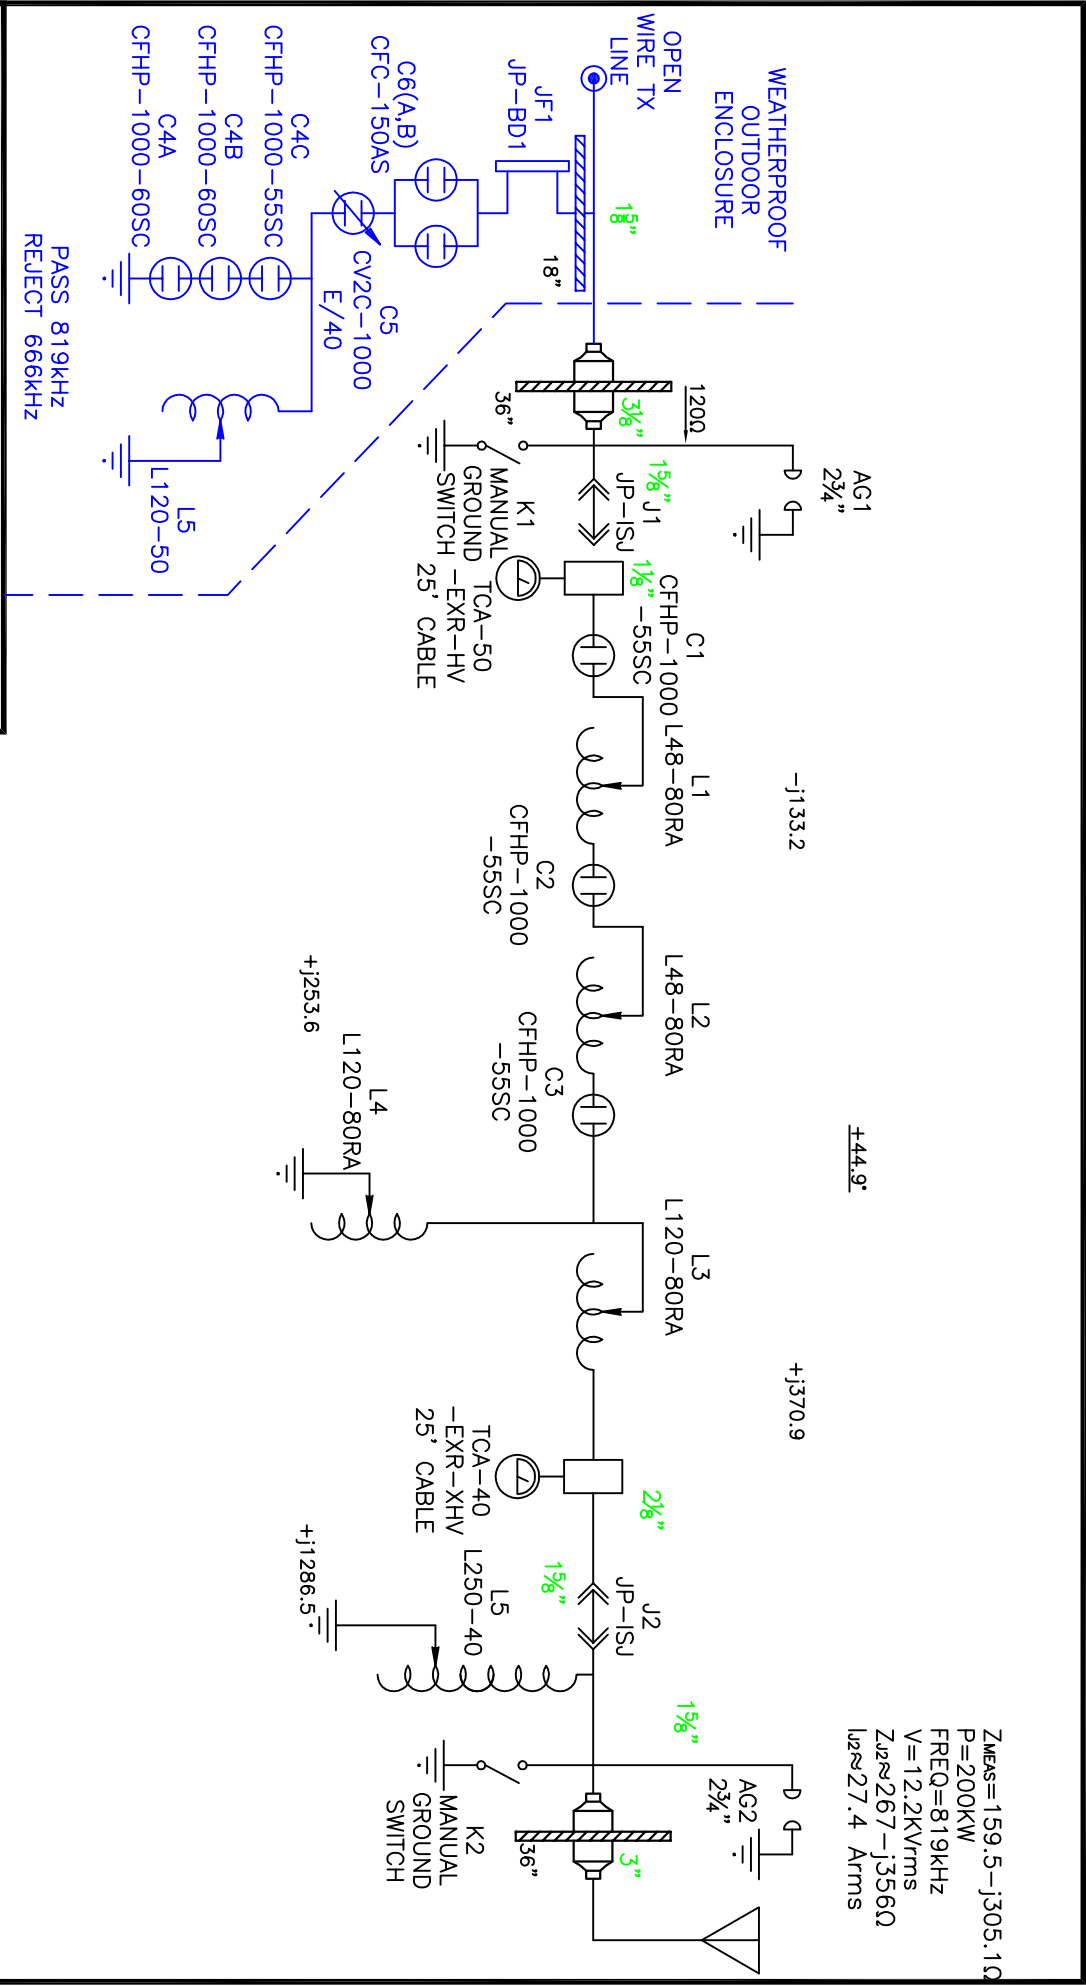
WEATHERPROOF OUTDOOR ENCLOSURE

OPEN WIRE TX LINE

JF1 JP-BD1

C6(A,B) CFC-150AS

C4C CFHP-1000-55SC

C4B CFHP-1000-60SC

C4A CFHP-1000-60SC

C5 CV2C-1000 E/40

PASS 819kHz REJECT 666kHz

L5 L120-50

15"

18"

120Ω

36"

3⅛"

AG1 2¾"

1⅝" J1 JP-ISJ

K1 MANUAL GROUND SWITCH

1⅞" TCA-50 -EXR-HV 25' CABLE

C1 CFHP-1000 -55SC

L1 L48-80RA

-j133.2

C2 CFHP-1000 -55SC

L2 L48-80RA

+j253.6

C3 CFHP-1000 -55SC

L4 L120-80RA

±44.9°

L3 L120-80RA

+j370.9

TCA-40 -EXR-XHV 25' CABLE

2⅛"

1⅝" J2 JP-ISJ

L5 L250-40

+j1286.5

1⅝"

AG2 2¾"

K2 MANUAL GROUND SWITCH

36"

3"

ZMEAS=159.5-j305.1Ω
P=200KW
FREQ=819kHz
V=12.2KVrms
ZJ2≈267-j356Ω
IJ2≈27.4 Arms